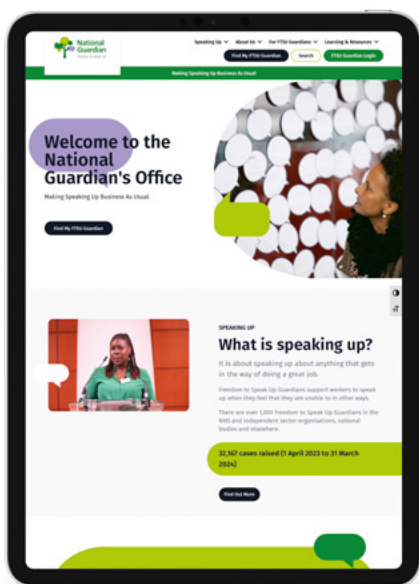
National Guardian
Freedom to speak up

Speaking Up ∨ About Us ∨ For FTSU Guardians ∨ Learning & Resources ∨

Find My FTSU Guardian Search FTSU Guardian Login

Making Speaking Up Business As Usual

Welcome to the National Guardian's Office

Making Speaking Up Business As Usual.

Find My FTSU Guardian

SPEAKING UP

What is speaking up?

It is about speaking up about anything that gets in the way of doing a great job.

Freedom to Speak Up Guardians support workers to speak up when they feel that they are unable to in other ways.

There are over 1,000 Freedom to Speak Up Guardians in the NHS and independent sector organisations, national bodies and elsewhere.

32,167 cases raised (1 April 2023 to 31 March 2024)

Find Out More